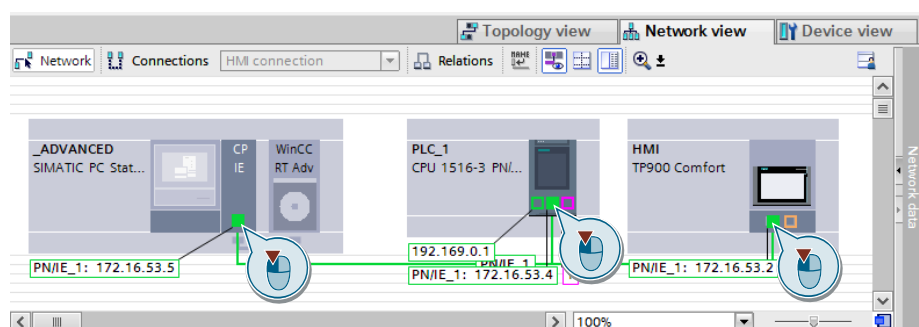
Topology view
Network view
Device view
Network
Connections
HMI connection
Relations
_ADVANCED
SIMATIC PC Stat...
CP
IE
WinCC
RT Adv
PLC_1
CPU 1516-3 PN/...
HMI
TP900 Comfort
192.169.0.1
PN/IE_1
PN/IE_1: 172.16.53.5
PN/IE_1: 172.16.53.4
PN/IE_1: 172.16.53.2
Network data
100%